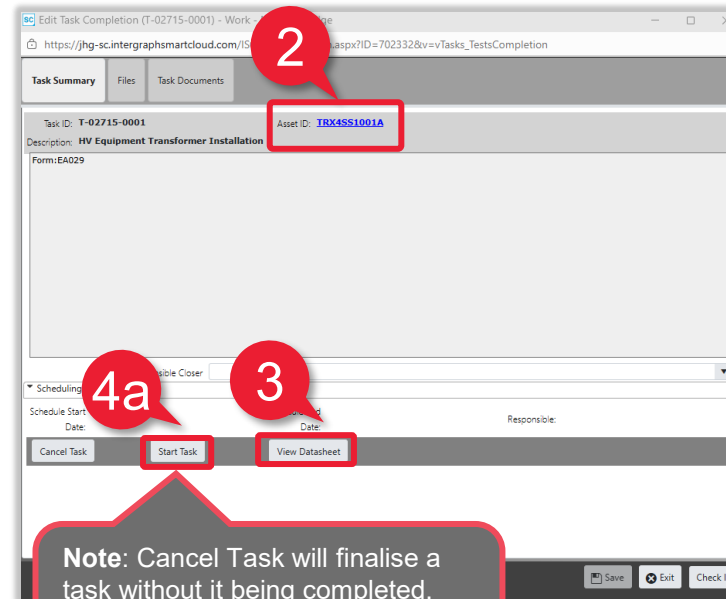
SC Edit Task Completion (T-02715-0001) - Work - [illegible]ge

https://jhg-sc.intergraphsmartcloud.com/IS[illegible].aspx?ID=702332&v=vTasks_TestsCompletion

Task Summary
Files
Task Documents

2

Task ID: T-02715-0001
Asset ID: TRX4SS1001A
Description: HV Equipment Transformer Installation

Form:EA029

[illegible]sible Closer

Scheduling

4a

3

Schedule Start Date:
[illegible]d Date:
Responsible:

Cancel Task
Start Task
View Datasheet

Note: Cancel Task will finalise a task without it being completed.

Save
Exit
Check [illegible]